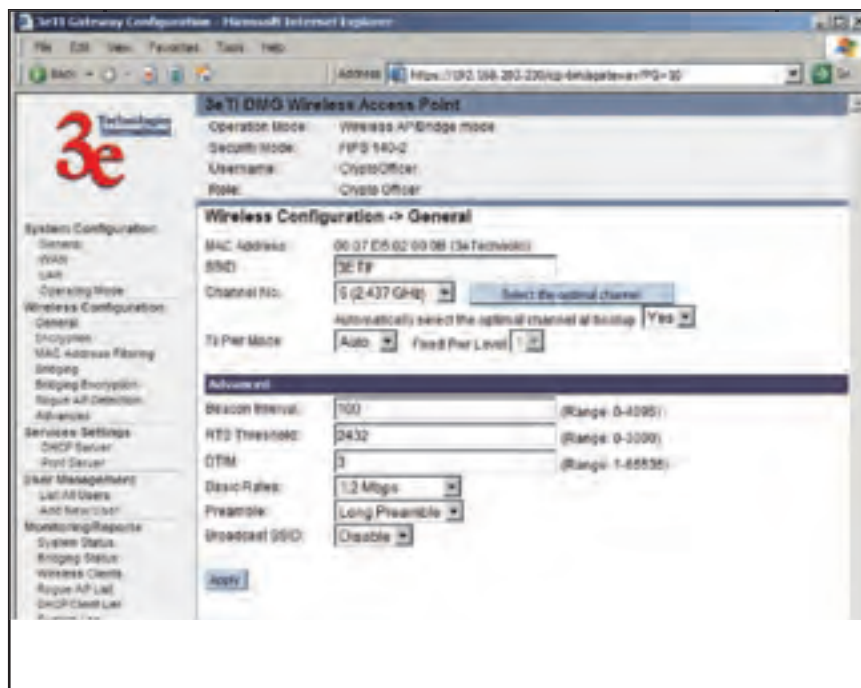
3eTI Gateway Configuration - Microsoft Internet Explorer

File Edit View Favorites Tools Help

Back

Address https://192.168.203.220/cgi-bin/sgateway?PG=30

3e Technologies International

3eTI DMG Wireless Access Point

Operation Mode: Wireless AP/Bridge mode
Security Mode: FIPS 140-2
Username: CryptoOfficer
Role: Crypto Officer

System Configuration
General
WAN
LAN
Operating Mode
Wireless Configuration
General
Encryption
MAC Address Filtering
Bridging
Bridging Encryption
Rogue AP Detection
Advanced
Services Settings
DHCP Server
Port Server
User Management
List All Users
Add New User
Monitoring/Reports
System Status
Bridging Status
Wireless Clients
Rogue AP List
DHCP Client List
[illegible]

Wireless Configuration -> General

MAC Address: 00:07:E5:02:00:08 (3e Technolo)
SSID: 3ETI
Channel No: 5 (2.437 GHz) Select the optimal channel
Automatically select the optimal channel at bootup Yes
Tx Pwr Mode: Auto Fixed Pwr Level 1

Advanced

Beacon Interval: 100 (Range: 0-40951)
RTS Threshold: 2432 (Range: 0-3000)
DTIM: 3 (Range: 1-65535)
Basic Rates: 1-2 Mbps
Preamble: Long Preamble
Broadcast SSID: Disable

Apply